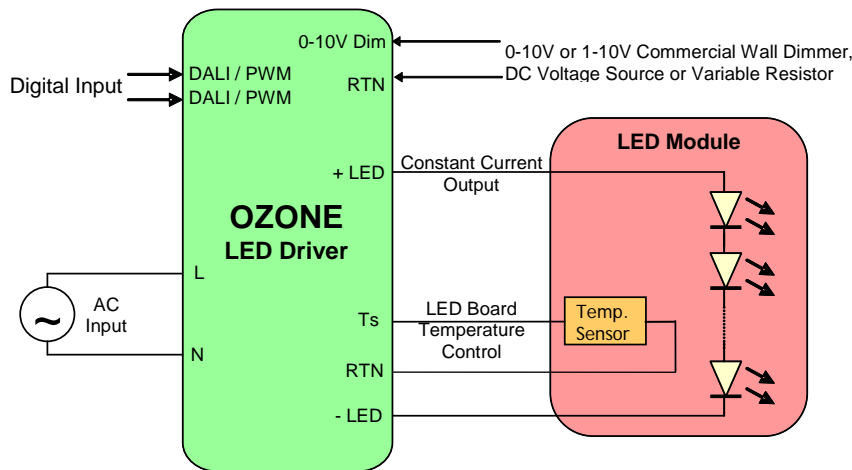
0-10V Dim
0-10V or 1-10V Commercial Wall Dimmer, DC Voltage Source or Variable Resistor
Digital Input
DALI / PWM
DALI / PWM
RTN
LED Module
+ LED
Constant Current Output
OZONE
LED Driver
L
AC Input
~
Ts
LED Board Temperature Control
Temp. Sensor
N
RTN
- LED